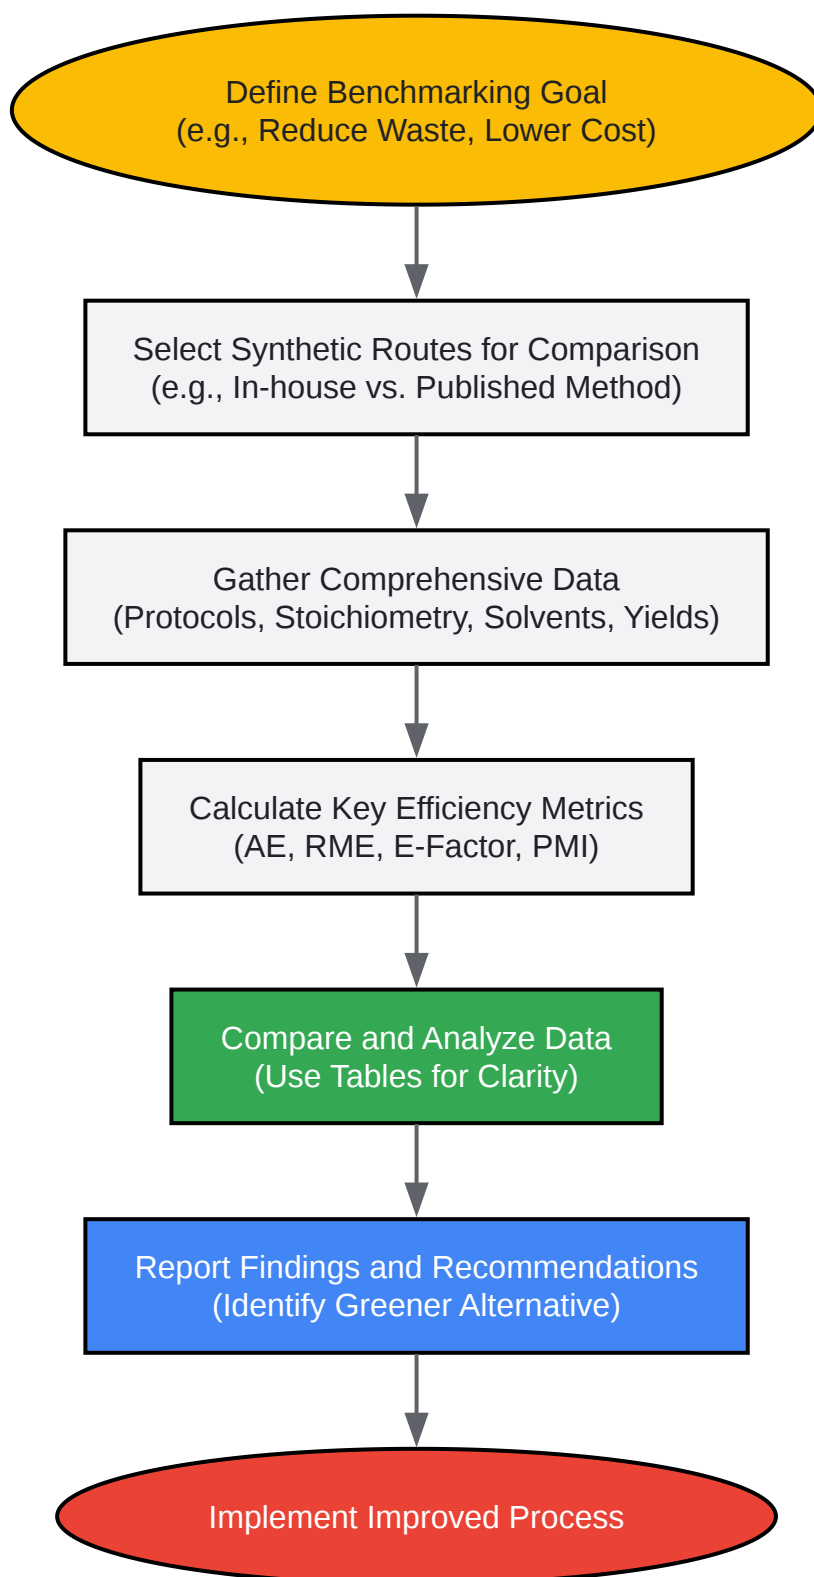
Define Benchmarking Goal
(e.g., Reduce Waste, Lower Cost)

Select Synthetic Routes for Comparison
(e.g., In-house vs. Published Method)

Gather Comprehensive Data
(Protocols, Stoichiometry, Solvents, Yields)

Calculate Key Efficiency Metrics
(AE, RME, E-Factor, PMI)

Compare and Analyze Data
(Use Tables for Clarity)

Report Findings and Recommendations
(Identify Greener Alternative)

Implement Improved Process